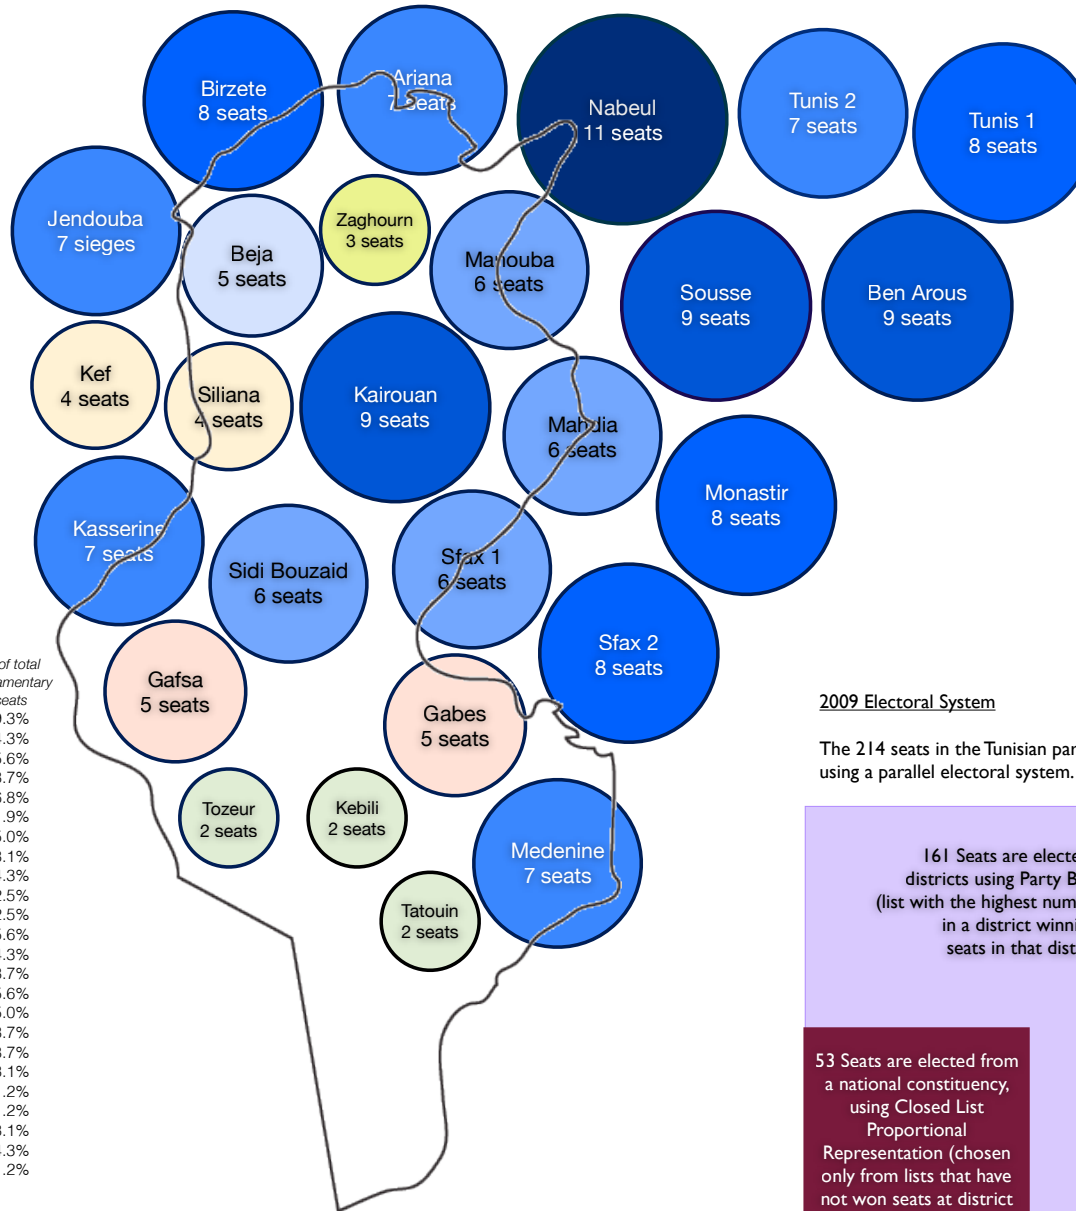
Birzete
8 seats

Ariana
7 seats

Nabeul
11 seats

Tunis 2
7 seats

Tunis 1
8 seats

Jendouba
7 sieges

Beja
5 seats

Zaghourn
3 seats

Manouba
6 seats

Sousse
9 seats

Ben Arous
9 seats

Kef
4 seats

Siliana
4 seats

Kairouan
9 seats

Mahdia
6 seats

Monastir
8 seats

Kasserine
7 seats

Sidi Bouzaid
6 seats

Sfax 1
6 seats

Sfax 2
8 seats

Gafsa
5 seats

Gabes
5 seats

Tozeur
2 seats

Kebili
2 seats

Medenine
7 seats

Tatouin
2 seats

of total
amentary
seats
.3%
.3%
.6%
.7%
.8%
.9%
.0%
.1%
.3%
.5%
.5%
.6%
.3%
.7%
.6%
.0%
.7%
.7%
.1%
.2%
.2%
.1%
.3%
.2%

2009 Electoral System

The 214 seats in the Tunisian par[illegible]
using a parallel electoral system.

161 Seats are electe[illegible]
districts using Party B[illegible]
(list with the highest num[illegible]
in a district winni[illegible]
seats in that dist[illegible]

53 Seats are elected from a national constituency, using Closed List Proportional Representation (chosen only from lists that have not won seats at district